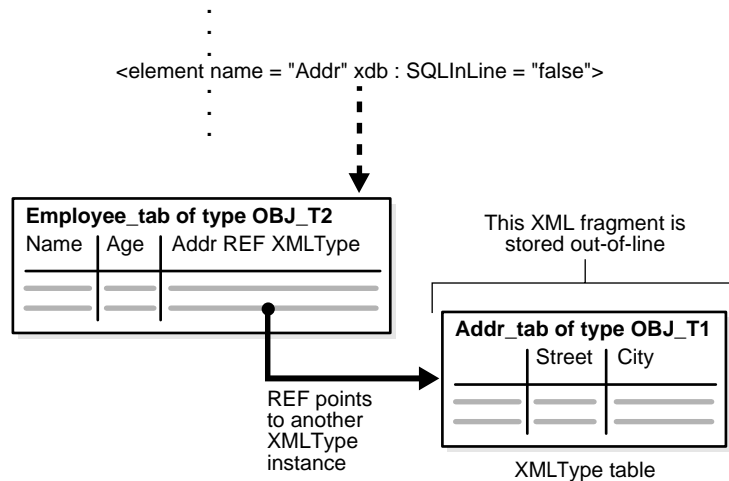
.
.
.
<element name = "Addr" xdb : SQLInLine = "false">
.
.
.

Employee_tab of type OBJ_T2

| Name | Age | Addr REF XMLType |
|---|---|---|

This XML fragment is stored out-of-line

Addr_tab of type OBJ_T1

| | Street | City |
|---|---|---|

REF points to another XMLType instance

XMLType table